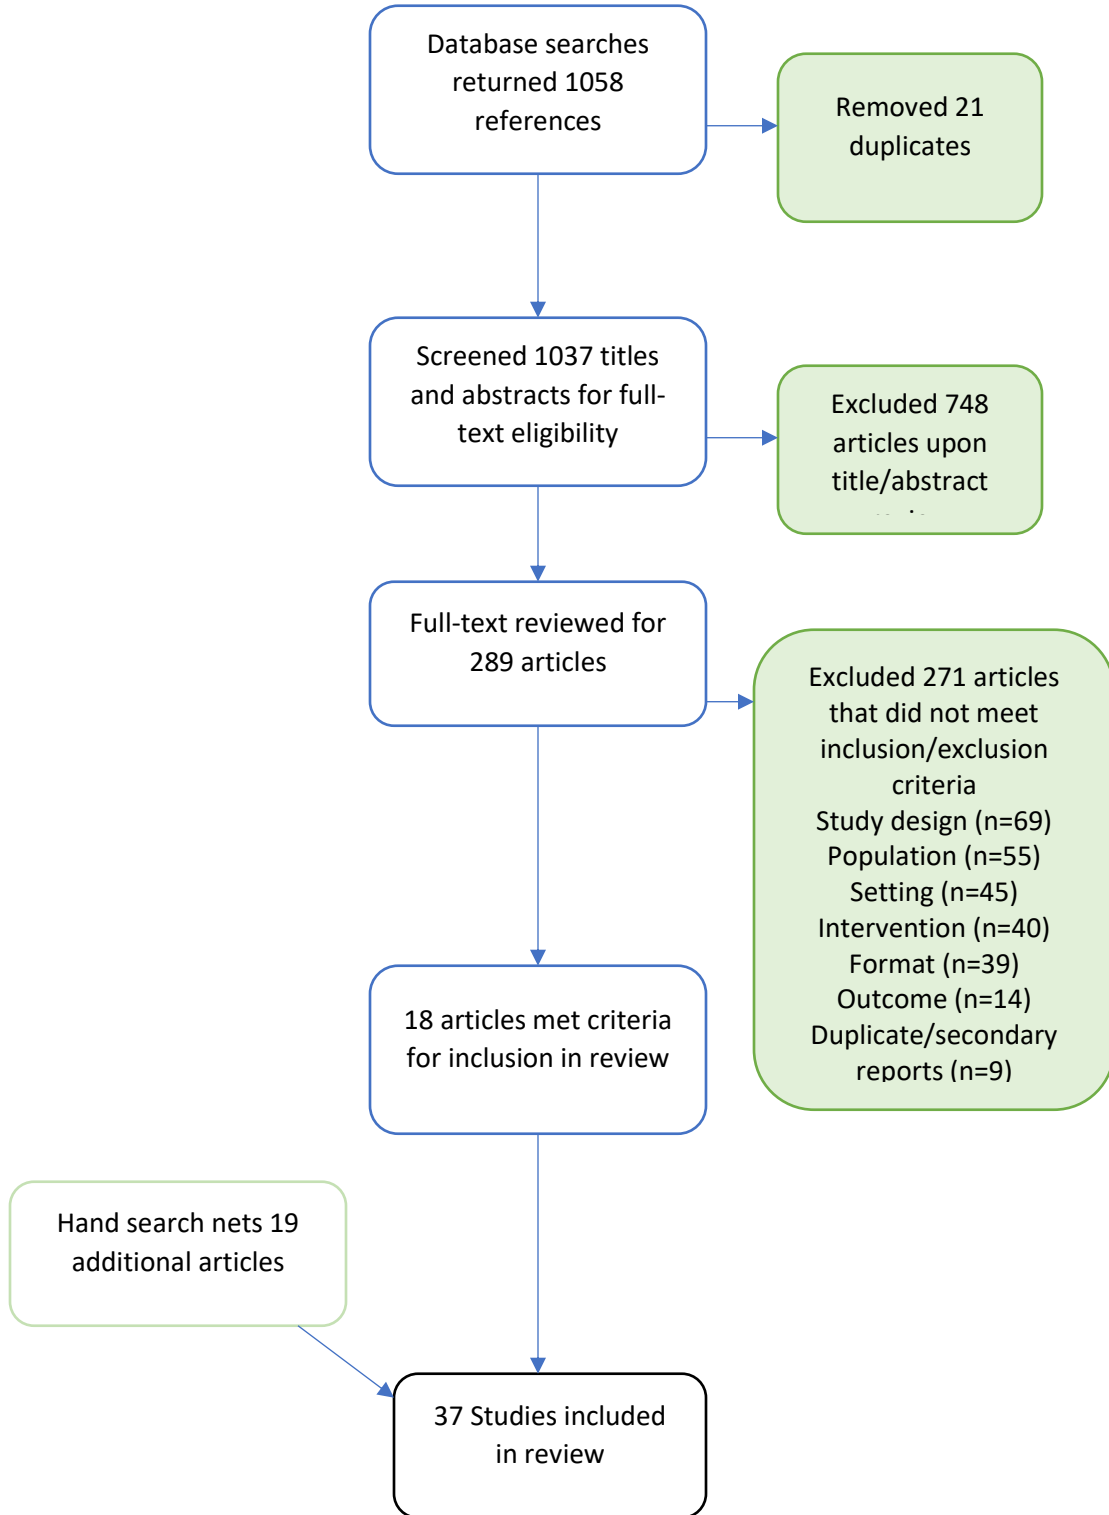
Database searches returned 1058 references

Removed 21 duplicates

Screened 1037 titles and abstracts for full-text eligibility

Excluded 748 articles upon title/abstract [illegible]

Full-text reviewed for 289 articles

Excluded 271 articles that did not meet inclusion/exclusion criteria
Study design (n=69)
Population (n=55)
Setting (n=45)
Intervention (n=40)
Format (n=39)
Outcome (n=14)
Duplicate/secondary reports (n=9)

18 articles met criteria for inclusion in review

Hand search nets 19 additional articles

37 Studies included in review